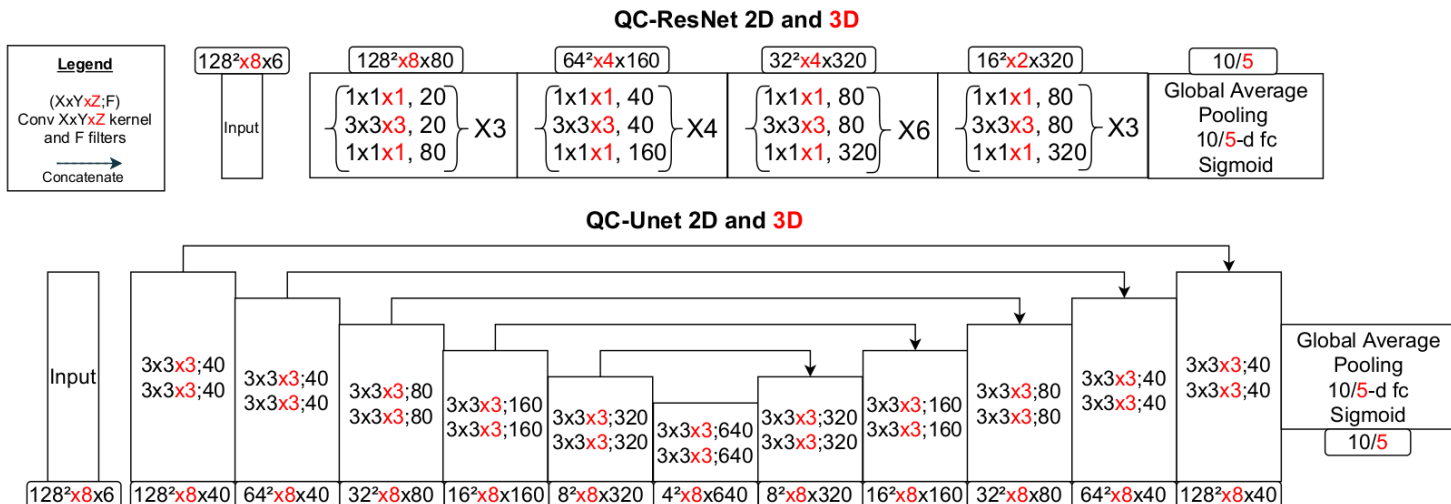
QC-ResNet 2D and 3D

Legend

(XxYxZ;F)
Conv XxYxZ kernel and F filters

Concatenate

$128^2$x8x6

Input

$128^2$x8x80

1x1x1, 20
3x3x3, 20
1x1x1, 80
X3

$64^2$x4x160

1x1x1, 40
3x3x3, 40
1x1x1, 160
X4

$32^2$x4x320

1x1x1, 80
3x3x3, 80
1x1x1, 320
X6

$16^2$x2x320

1x1x1, 80
3x3x3, 80
1x1x1, 320
X3

10/5

Global Average Pooling
10/5-d fc
Sigmoid

QC-Unet 2D and 3D

Input

3x3x3;40
3x3x3;40

3x3x3;40
3x3x3;40

3x3x3;80
3x3x3;80

3x3x3;160
3x3x3;160

3x3x3;320
3x3x3;320

3x3x3;640
3x3x3;640

3x3x3;320
3x3x3;320

3x3x3;160
3x3x3;160

3x3x3;80
3x3x3;80

3x3x3;40
3x3x3;40

3x3x3;40
3x3x3;40

Global Average Pooling
10/5-d fc
Sigmoid

10/5

$128^2$x8x6 $128^2$x8x40 $64^2$x8x40 $32^2$x8x80 $16^2$x8x160 $8^2$x8x320 $4^2$x8x640 $8^2$x8x320 $16^2$x8x160 $32^2$x8x80 $64^2$x8x40 $128^2$x8x40